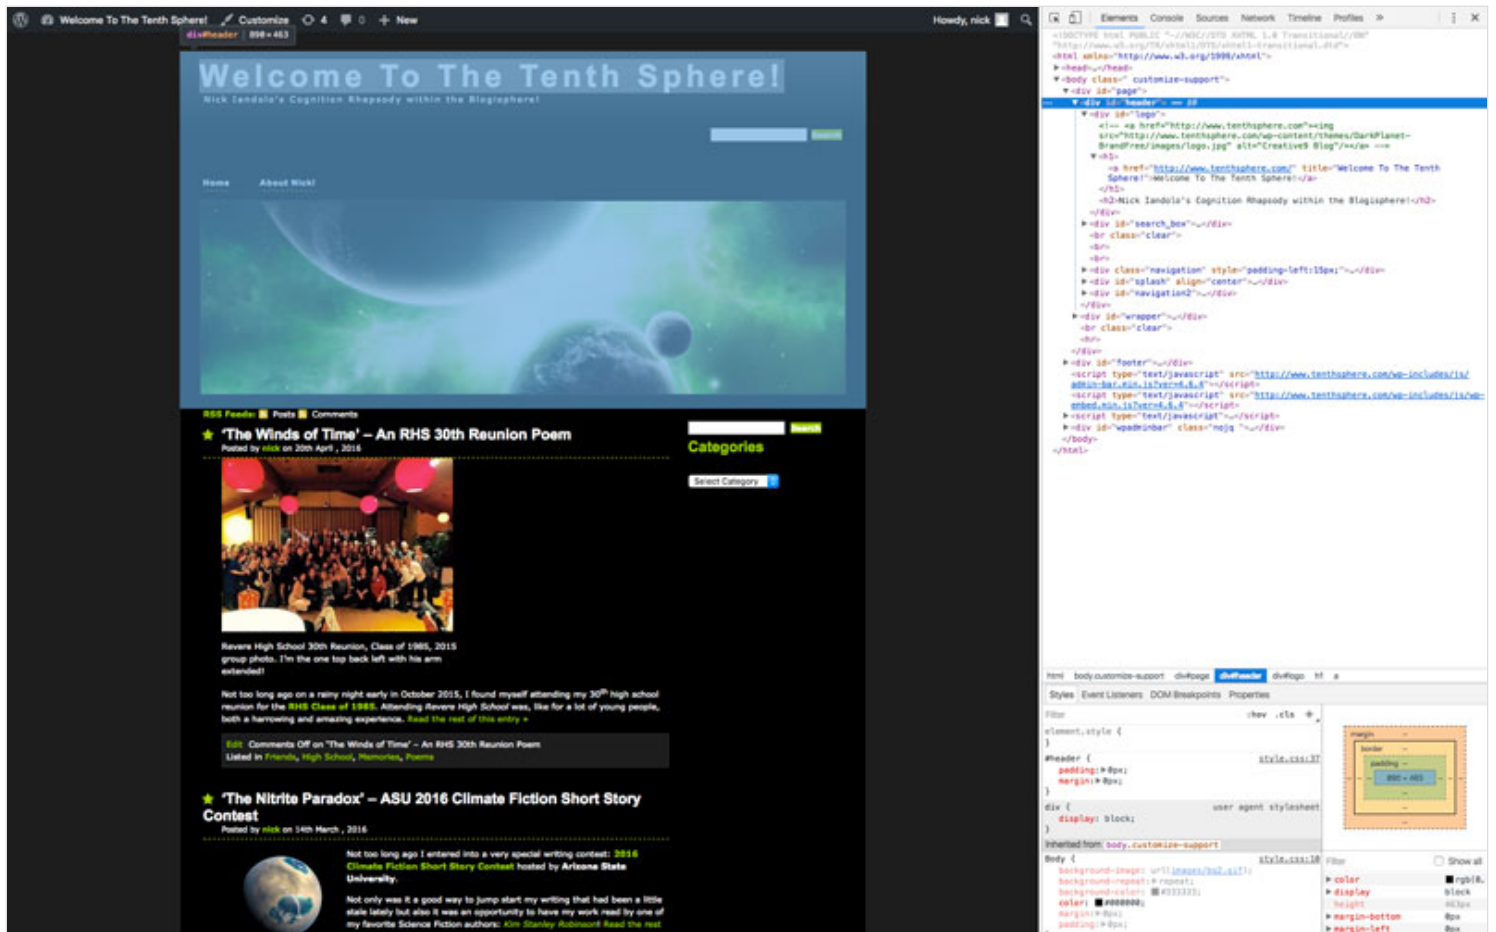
Welcome To The Tenth Sphere! Customize 4 0 New Howdy, nick

div#header | 898 × 463

Welcome To The Tenth Sphere!
Nick Iandolo's Cognition Rhapsody within the Blogisphere!

Search

Home About Nick!

RSS Feeds: Posts Comments

'The Winds of Time' – An RHS 30th Reunion Poem
Posted by nick on 20th April , 2016

Revere High School 30th Reunion, Class of 1985, 2015 group photo. I'm the one top back left with his arm extended!

Not too long ago on a rainy night early in October 2015, I found myself attending my 30$^{th}$ high school reunion for the RHS Class of 1985. Attending Revere High School was, like for a lot of young people, both a harrowing and amazing experience. Read the rest of this entry »

Edit Comments Off on 'The Winds of Time' – An RHS 30th Reunion Poem
Listed in Friends, High School, Memories, Poems

'The Nitrite Paradox' – ASU 2016 Climate Fiction Short Story Contest
Posted by nick on 14th March , 2016

Not too long ago I entered into a very special writing contest: 2016 Climate Fiction Short Story Contest hosted by Arizona State University.

Not only was it a good way to jump start my writing that had been a little stale lately but also it was an opportunity to have my work read by one of my favorite Science Fiction authors: Kim Stanley Robinson! Read the rest

Search
Categories
Select Category

Elements Console Sources Network Timeline Profiles

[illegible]

html body.customize-support div#page div#header h1 a

Styles Event Listeners DOM Breakpoints Properties

Filter :hov .cls +
element.style {
}
#header { style.css:37
padding: 0px;
margin: 0px;
}
div { user agent stylesheet
display: block;
}
Inherited from body.customize-support
body { style.css:18
background-image: url(images/bg2.gif);
background-repeat: repeat;
background-color: #333333;
color: #000000;
margin: 0px;
padding: 0px;

margin
border
padding
898 × 463

Filter Show all
color rgb(0,
display block
height 463px
margin-bottom 0px
margin-left 0px